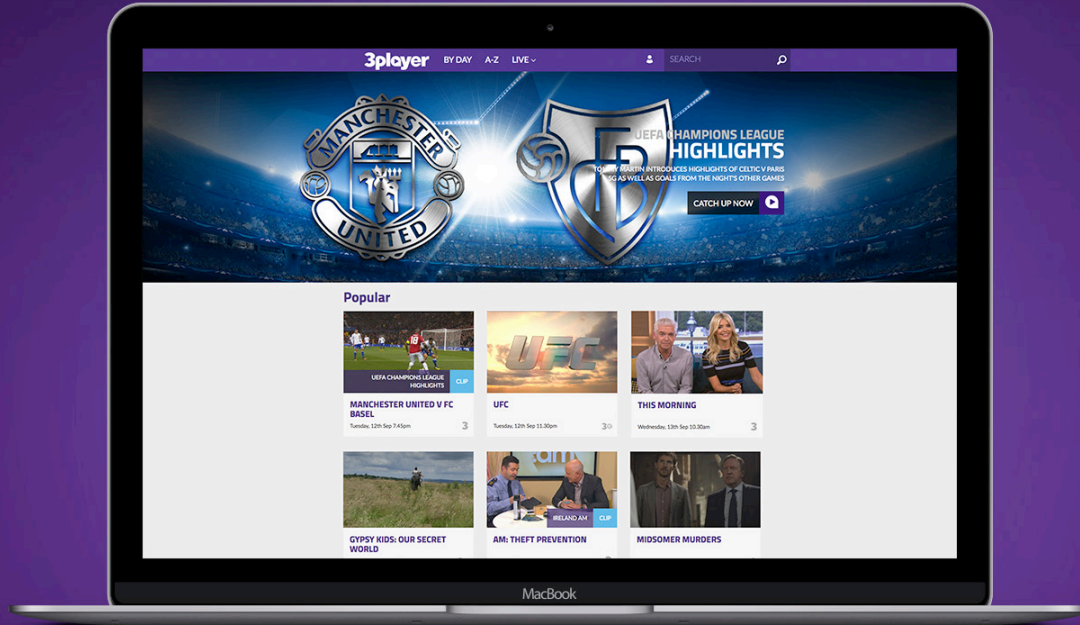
3player BY DAY A-Z LIVE

SEARCH

MANCHESTER UNITED

UEFA CHAMPIONS LEAGUE HIGHLIGHTS

TOMMY MARTIN INTRODUCES HIGHLIGHTS OF CELTIC V PARIS SG AS WELL AS GOALS FROM THE NIGHT'S OTHER GAMES

CATCH UP NOW

Popular

UEFA CHAMPIONS LEAGUE HIGHLIGHTS CLIP

MANCHESTER UNITED V FC BASEL
Tuesday, 12th Sep 7.45pm

UFC

UFC
Tuesday, 12th Sep 11.30pm

THIS MORNING
Wednesday, 13th Sep 10.30am

GYPSY KIDS: OUR SECRET WORLD

IRELAND AM CLIP

AM: THEFT PREVENTION

MIDSOMER MURDERS

MacBook